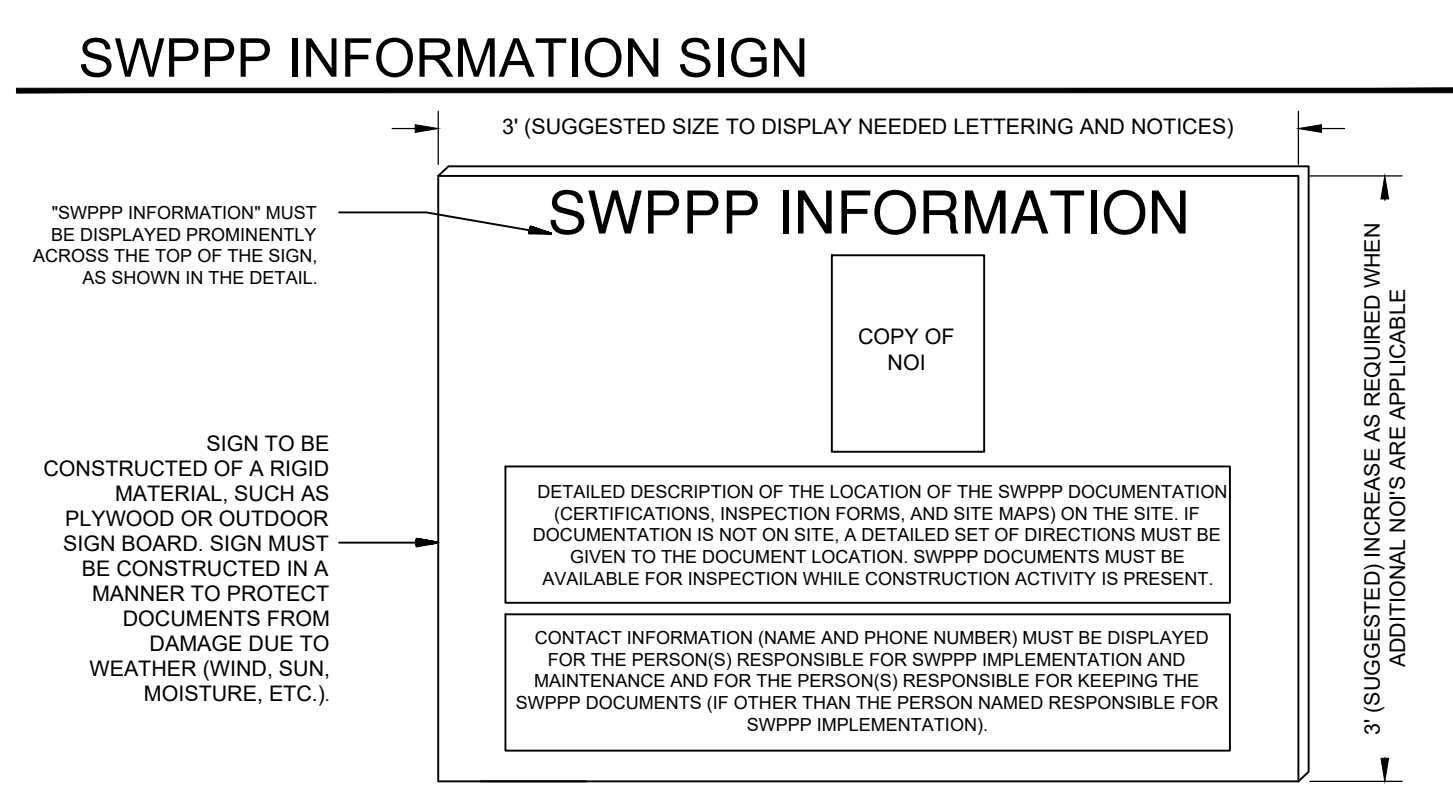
SWPPP INFORMATION SIGN

3' (SUGGESTED SIZE TO DISPLAY NEEDED LETTERING AND NOTICES)

"SWPPP INFORMATION" MUST BE DISPLAYED PROMINENTLY ACROSS THE TOP OF THE SIGN, AS SHOWN IN THE DETAIL.

SWPPP INFORMATION

COPY OF NOI

SIGN TO BE CONSTRUCTED OF A RIGID MATERIAL, SUCH AS PLYWOOD OR OUTDOOR SIGN BOARD. SIGN MUST BE CONSTRUCTED IN A MANNER TO PROTECT DOCUMENTS FROM DAMAGE DUE TO WEATHER (WIND, SUN, MOISTURE, ETC.).

DETAILED DESCRIPTION OF THE LOCATION OF THE SWPPP DOCUMENTATION (CERTIFICATIONS, INSPECTION FORMS, AND SITE MAPS) ON THE SITE. IF DOCUMENTATION IS NOT ON SITE, A DETAILED SET OF DIRECTIONS MUST BE GIVEN TO THE DOCUMENT LOCATION. SWPPP DOCUMENTS MUST BE AVAILABLE FOR INSPECTION WHILE CONSTRUCTION ACTIVITY IS PRESENT.

CONTACT INFORMATION (NAME AND PHONE NUMBER) MUST BE DISPLAYED FOR THE PERSON(S) RESPONSIBLE FOR SWPPP IMPLEMENTATION AND MAINTENANCE AND FOR THE PERSON(S) RESPONSIBLE FOR KEEPING THE SWPPP DOCUMENTS (IF OTHER THAN THE PERSON NAMED RESPONSIBLE FOR SWPPP IMPLEMENTATION).

3' (SUGGESTED) INCREASE AS REQUIRED WHEN ADDITIONAL NOI'S ARE APPLICABLE